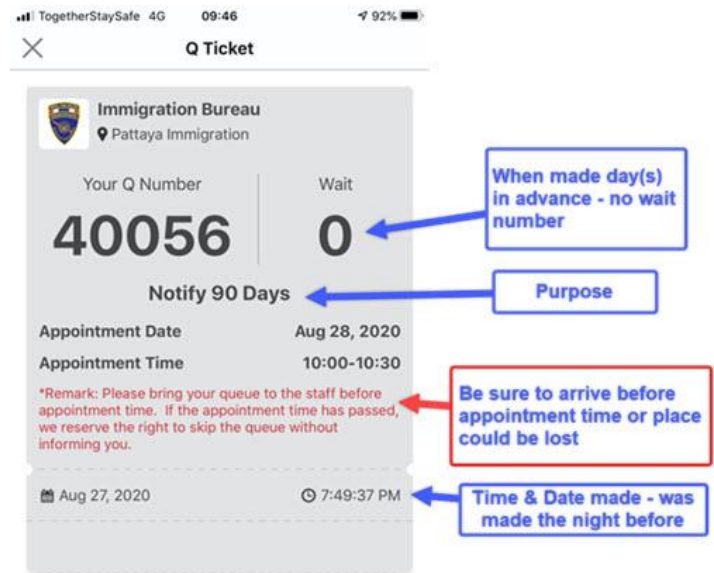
TogetherStaySafe 4G 09:46 92%

Q Ticket

Immigration Bureau
Pattaya Immigration

Your Q Number
40056

Wait
0

When made day(s) in advance - no wait number

Notify 90 Days

Purpose

Appointment Date Aug 28, 2020

Appointment Time 10:00-10:30

*Remark: Please bring your queue to the staff before appointment time. If the appointment time has passed, we reserve the right to skip the queue without informing you.

Be sure to arrive before appointment time or place could be lost

Aug 27, 2020 7:49:37 PM

Time & Date made - was made the night before